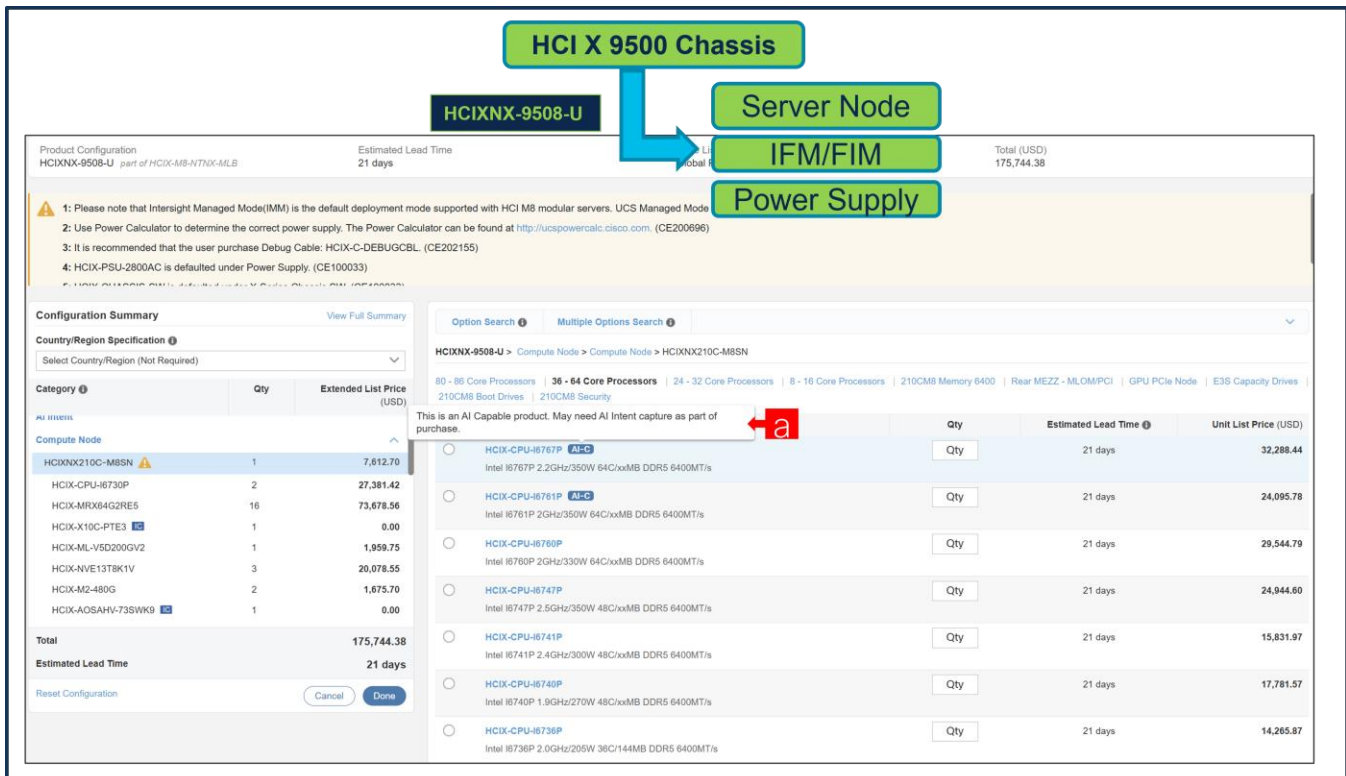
HCI X 9500 Chassis

HCIXNX-9508-U

Server Node

IFM/FIM

Power Supply

Product Configuration
HCIXNX-9508-U part of HCIX-M8-NTNX-MLB

Estimated Lead Time
21 days

Li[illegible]
lobal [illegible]

Total (USD)
175,744.38

1: Please note that Intersight Managed Mode(IMM) is the default deployment mode supported with HCI M8 modular servers. UCS Managed Mode

2: Use Power Calculator to determine the correct power supply. The Power Calculator can be found at http://ucspowercalc.cisco.com. (CE200696)

3: It is recommended that the user purchase Debug Cable: HCIX-C-DEBUGCBL. (CE202155)

4: HCIX-PSU-2800AC is defaulted under Power Supply. (CE100033)

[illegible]

Configuration Summary
View Full Summary

Country/Region Specification
Select Country/Region (Not Required)

| Category | Qty | Extended List Price (USD) |
|---|---|---|
| AI Intent | | |
| Compute Node | | |
| HCIXNX210C-M8SN | 1 | 7,612.70 |
| HCIX-CPU-I6730P | 2 | 27,381.42 |
| HCIX-MRX64G2RE5 | 16 | 73,678.56 |
| HCIX-X10C-PTE3 IC | 1 | 0.00 |
| HCIX-ML-V5D200GV2 | 1 | 1,959.75 |
| HCIX-NVE13T8K1V | 3 | 20,078.55 |
| HCIX-M2-480G | 2 | 1,675.70 |
| HCIX-AOSAHV-73SWK9 IC | 1 | 0.00 |

Total 175,744.38
Estimated Lead Time 21 days

Reset Configuration
Cancel
Done

Option Search
Multiple Options Search

HCIXNX-9508-U > Compute Node > Compute Node > HCIXNX210C-M8SN

80 - 86 Core Processors | 36 - 64 Core Processors | 24 - 32 Core Processors | 8 - 16 Core Processors | 210CM8 Memory 6400 | Rear MEZZ - MLOM/PCI | GPU PCIe Node | E3S Capacity Drives | 210CM8 Boot Drives | 210CM8 Security

This is an AI Capable product. May need AI Intent capture as part of purchase.

a

| | Qty | Estimated Lead Time | Unit List Price (USD) |
|---|---|---|---|
| HCIX-CPU-I6767P AI-C<br>Intel I6767P 2.2GHz/350W 64C/xxMB DDR5 6400MT/s | Qty | 21 days | 32,288.44 |
| HCIX-CPU-I6761P AI-C<br>Intel I6761P 2GHz/350W 64C/xxMB DDR5 6400MT/s | Qty | 21 days | 24,095.78 |
| HCIX-CPU-I6760P<br>Intel I6760P 2GHz/330W 64C/xxMB DDR5 6400MT/s | Qty | 21 days | 29,544.79 |
| HCIX-CPU-I6747P<br>Intel I6747P 2.5GHz/350W 48C/xxMB DDR5 6400MT/s | Qty | 21 days | 24,944.60 |
| HCIX-CPU-I6741P<br>Intel I6741P 2.4GHz/300W 48C/xxMB DDR5 6400MT/s | Qty | 21 days | 15,831.97 |
| HCIX-CPU-I6740P<br>Intel I6740P 1.9GHz/270W 48C/xxMB DDR5 6400MT/s | Qty | 21 days | 17,781.57 |
| HCIX-CPU-I6736P<br>Intel I6736P 2.0GHz/205W 36C/144MB DDR5 6400MT/s | Qty | 21 days | 14,265.87 |